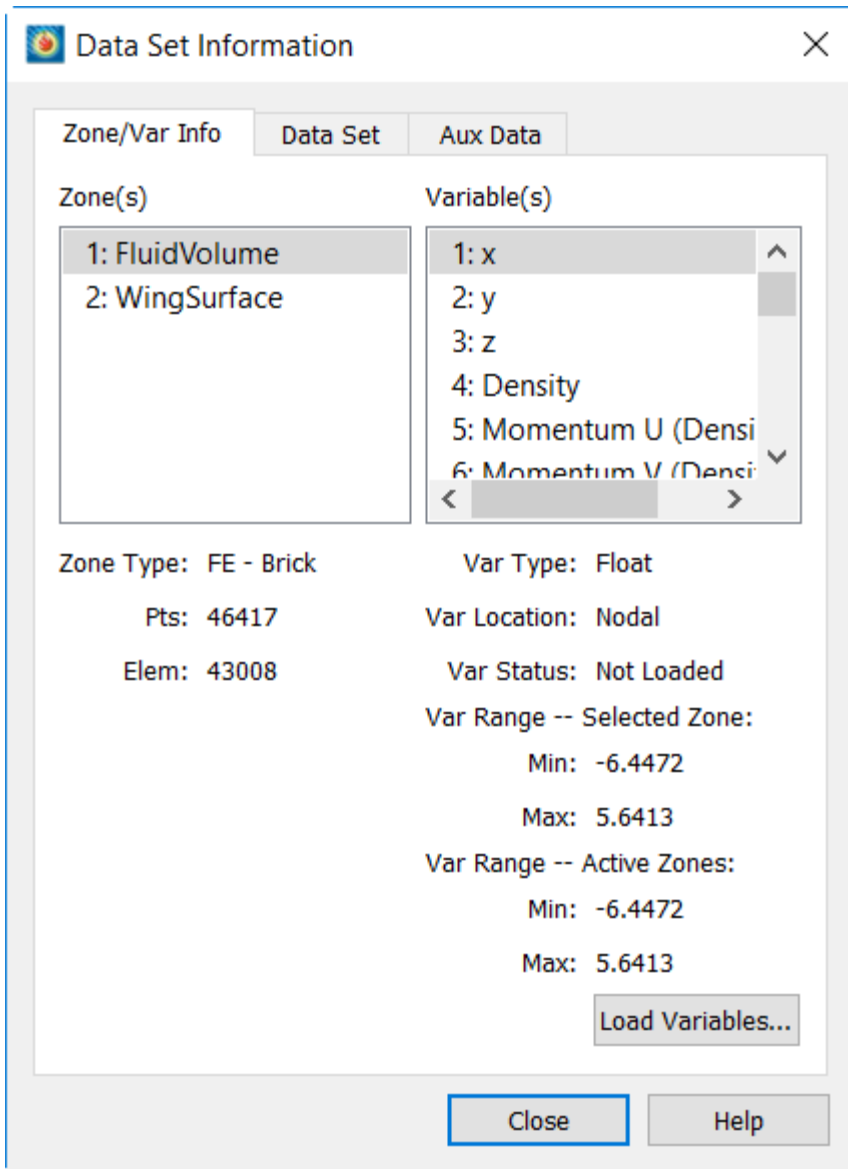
Data Set Information

Zone/Var Info
Data Set
Aux Data

Zone(s)
1: FluidVolume
2: WingSurface

Variable(s)
1: x
2: y
3: z
4: Density
5: Momentum U (Densi
6: Momentum V (Densi

Zone Type: FE - Brick
Pts: 46417
Elem: 43008

Var Type: Float
Var Location: Nodal
Var Status: Not Loaded
Var Range -- Selected Zone:
Min: -6.4472
Max: 5.6413
Var Range -- Active Zones:
Min: -6.4472
Max: 5.6413

Load Variables...

Close
Help